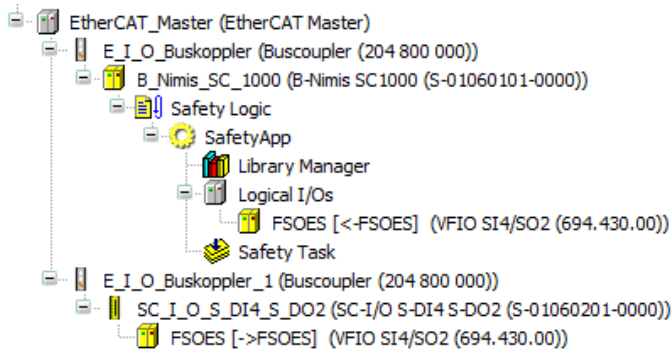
EtherCAT_Master (EtherCAT Master)
E_I_O_Buskoppler (Buscoupler (204 800 000))
B_Nimis_SC_1000 (B-Nimis SC1000 (S-01060101-0000))
Safety Logic
SafetyApp
Library Manager
Logical I/Os
FSOES [<-FSOES] (VFIO SI4/SO2 (694.430.00))
Safety Task
E_I_O_Buskoppler_1 (Buscoupler (204 800 000))
SC_I_O_S_DI4_S_DO2 (SC-I/O S-DI4 S-DO2 (S-01060201-0000))
FSOES [->FSOES] (VFIO SI4/SO2 (694.430.00))